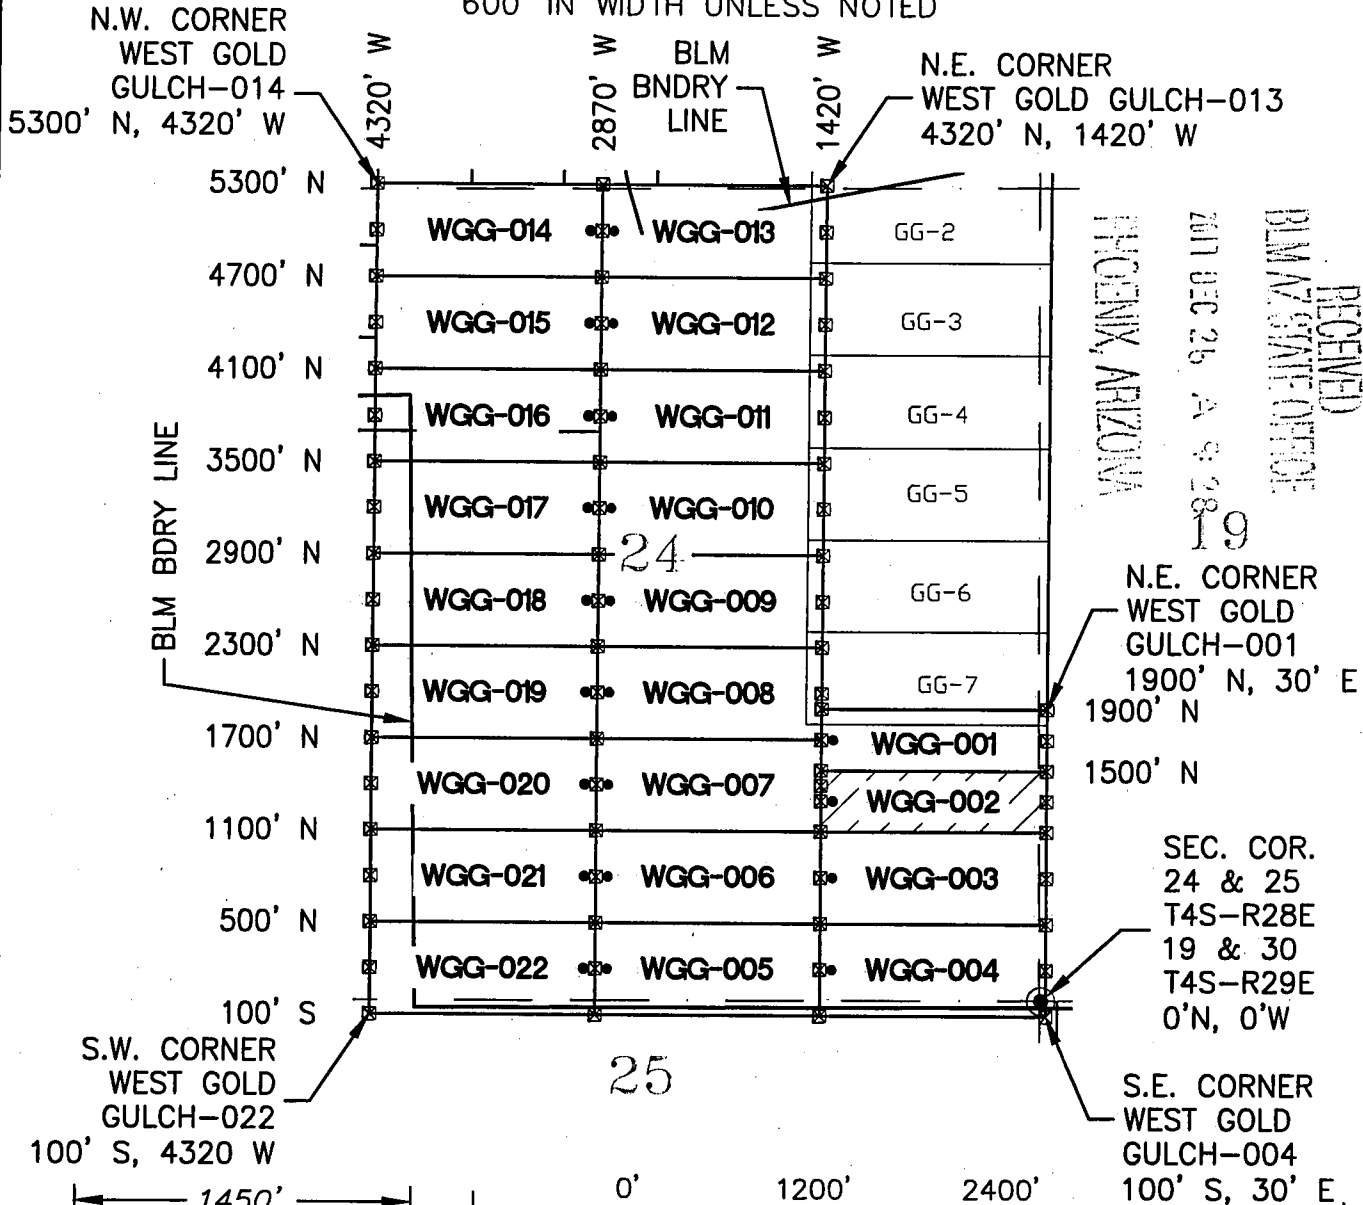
600' IN WIDTH UNLESS NOTED

N.W. CORNER WEST GOLD GULCH–014 5300' N, 4320' W

4320' W

2870' W

BLM BNDRY LINE

1420' W

N.E. CORNER WEST GOLD GULCH–013 4320' N, 1420' W

5300' N

WGG-014

WGG-013

GG-2

4700' N

WGG-015

WGG-012

GG-3

4100' N

WGG-016

WGG-011

GG-4

3500' N

WGG-017

WGG-010

GG-5

BLM BDRY LINE

2900' N

24

WGG-018

WGG-009

GG-6

2300' N

WGG-019

WGG-008

GG-7

1700' N

WGG-001

WGG-020

WGG-007

WGG-002

1100' N

WGG-021

WGG-006

WGG-003

500' N

WGG-022

WGG-005

WGG-004

100' S

RECEIVED BLM AZ STATE OFFICE

2011 DEC 26 A 9:28

PHOENIX, ARIZONA

19

N.E. CORNER WEST GOLD GULCH–001 1900' N, 30' E

1900' N

1500' N

SEC. COR. 24 & 25 T4S–R28E 19 & 30 T4S–R29E 0'N, 0'W

S.W. CORNER WEST GOLD GULCH–022 100' S, 4320 W

25

S.E. CORNER WEST GOLD GULCH–004 100' S, 30' E.

1450'

0'

1200'

2400'